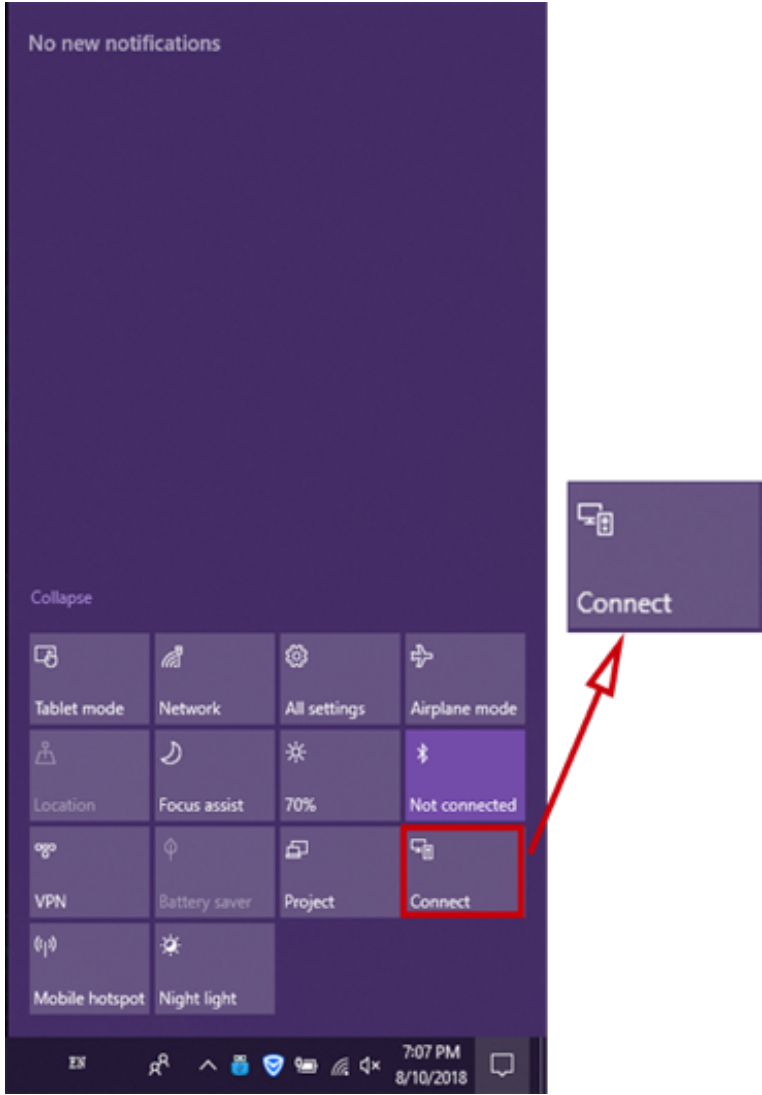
No new notifications

Collapse

| Tablet mode | Network | All settings | Airplane mode |
|---|---|---|---|
| Location | Focus assist | 70% | Not connected |
| VPN | Battery saver | Project | Connect |
| Mobile hotspot | Night light | | |

EN

7:07 PM
8/10/2018

Connect